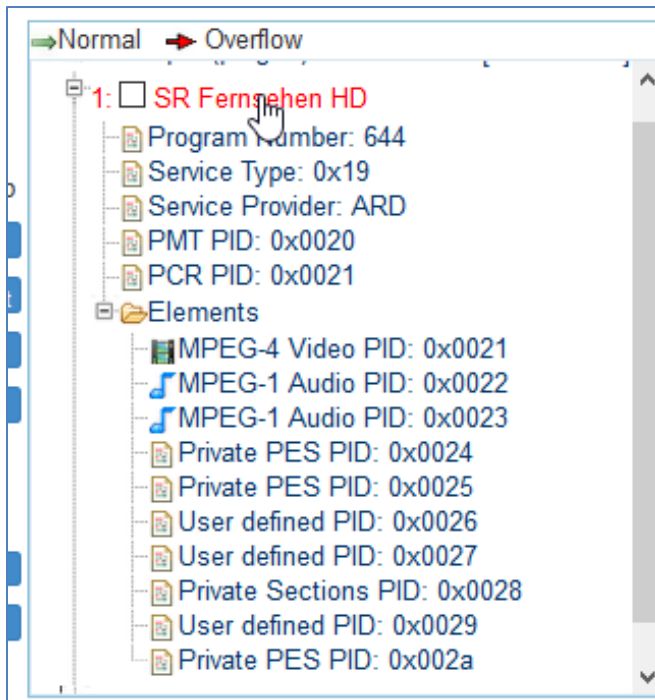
Normal Overflow

1: SR Fernsehen HD
Program Number: 644
Service Type: 0x19
Service Provider: ARD
PMT PID: 0x0020
PCR PID: 0x0021
Elements
MPEG-4 Video PID: 0x0021
MPEG-1 Audio PID: 0x0022
MPEG-1 Audio PID: 0x0023
Private PES PID: 0x0024
Private PES PID: 0x0025
User defined PID: 0x0026
User defined PID: 0x0027
Private Sections PID: 0x0028
User defined PID: 0x0029
Private PES PID: 0x002a